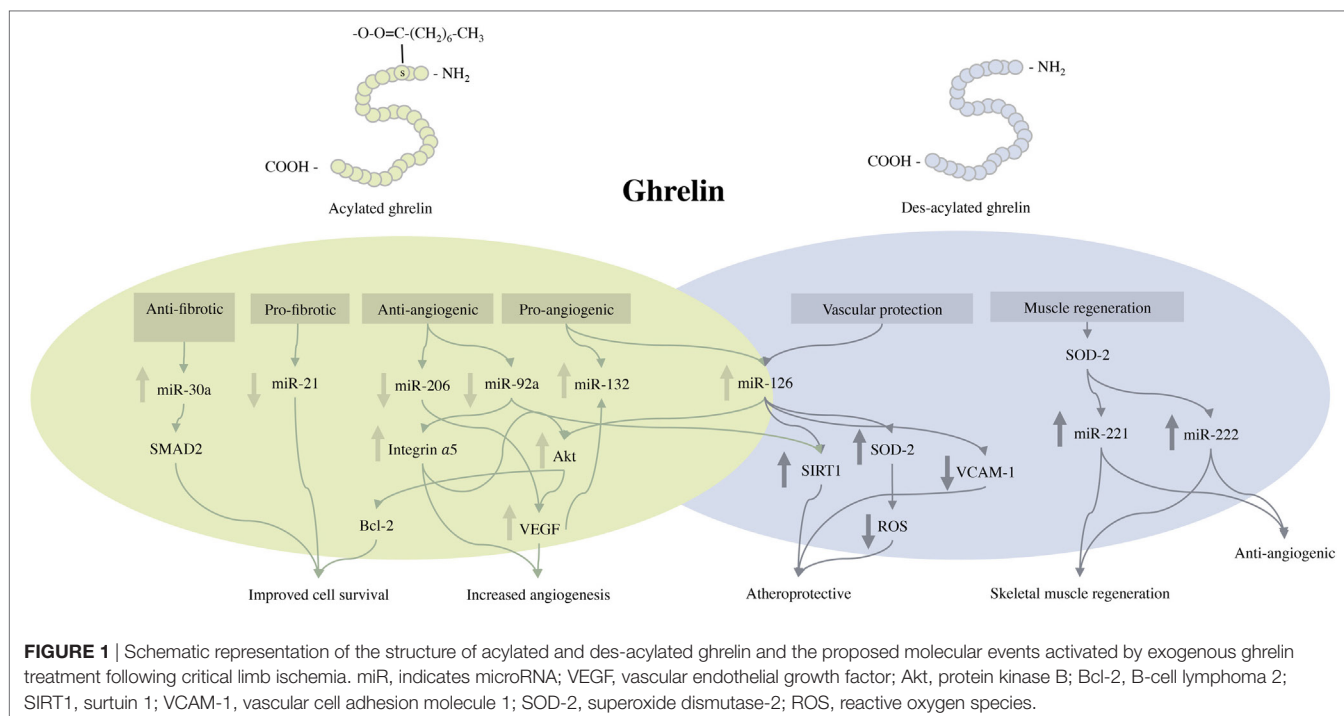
-O-O=C-(CH$_2$)$_6$-CH$_3$

s

- NH$_2$

COOH -

Acylated ghrelin

- NH$_2$

COOH -

Des-acylated ghrelin

Ghrelin

Anti-fibrotic

Pro-fibrotic

Anti-angiogenic

Pro-angiogenic

Vascular protection

Muscle regeneration

miR-30a

miR-21

miR-206

miR-92a

miR-132

miR-126

SOD-2

SMAD2

Integrin $a$5

Akt

SIRT1

SOD-2

VCAM-1

miR-221

miR-222

Bcl-2

VEGF

ROS

Anti-angiogenic

Improved cell survival

Increased angiogenesis

Atheroprotective

Skeletal muscle regeneration

**FIGURE 1** | Schematic representation of the structure of acylated and des-acylated ghrelin and the proposed molecular events activated by exogenous ghrelin treatment following critical limb ischemia. miR, indicates microRNA; VEGF, vascular endothelial growth factor; Akt, protein kinase B; Bcl-2, B-cell lymphoma 2; SIRT1, surtuin 1; VCAM-1, vascular cell adhesion molecule 1; SOD-2, superoxide dismutase-2; ROS, reactive oxygen species.